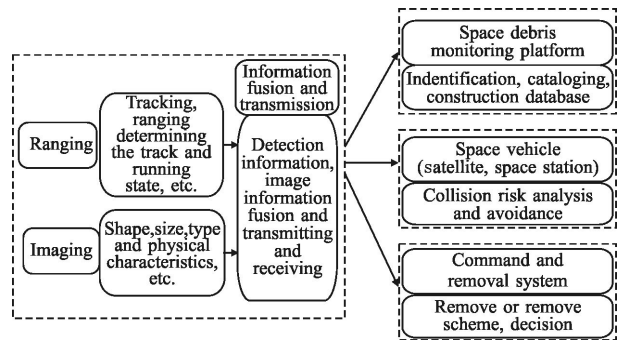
Ranging

Tracking, ranging determining the track and running state, etc.

Imaging

Shape,size,type and physical characteristics, etc.

Information fusion and transmission

Detection information, image information fusion and transmitting and receiving

Space debris monitoring platform

Indentification, cataloging, construction database

Space vehicle (satellite, space station)

Collision risk analysis and avoidance

Command and removal system

Remove or remove scheme, decision